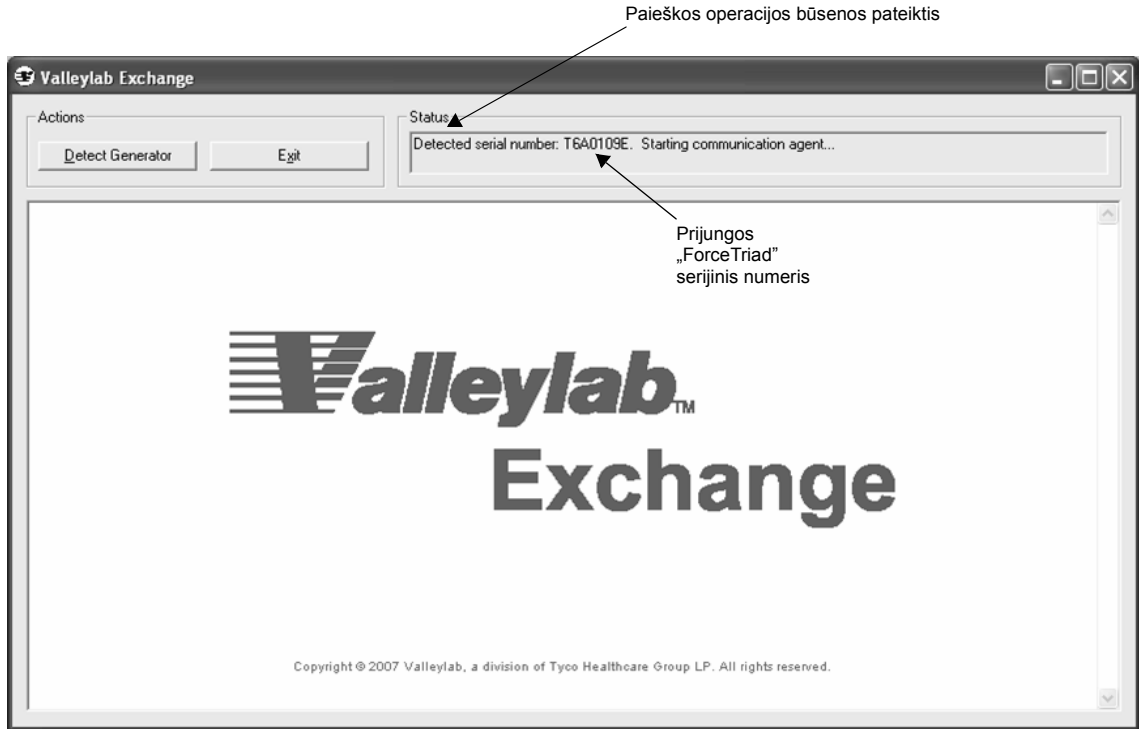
Paieškos operacijos būsenos pateiktis

Valleylab Exchange

Actions

Detect Generator

Exit

Status

Detected serial number: T6A0109E. Starting communication agent...

Prijungos „ForceTriad" serijinis numeris

Valleylab™

Exchange

Copyright © 2007 Valleylab, a division of Tyco Healthcare Group LP. All rights reserved.